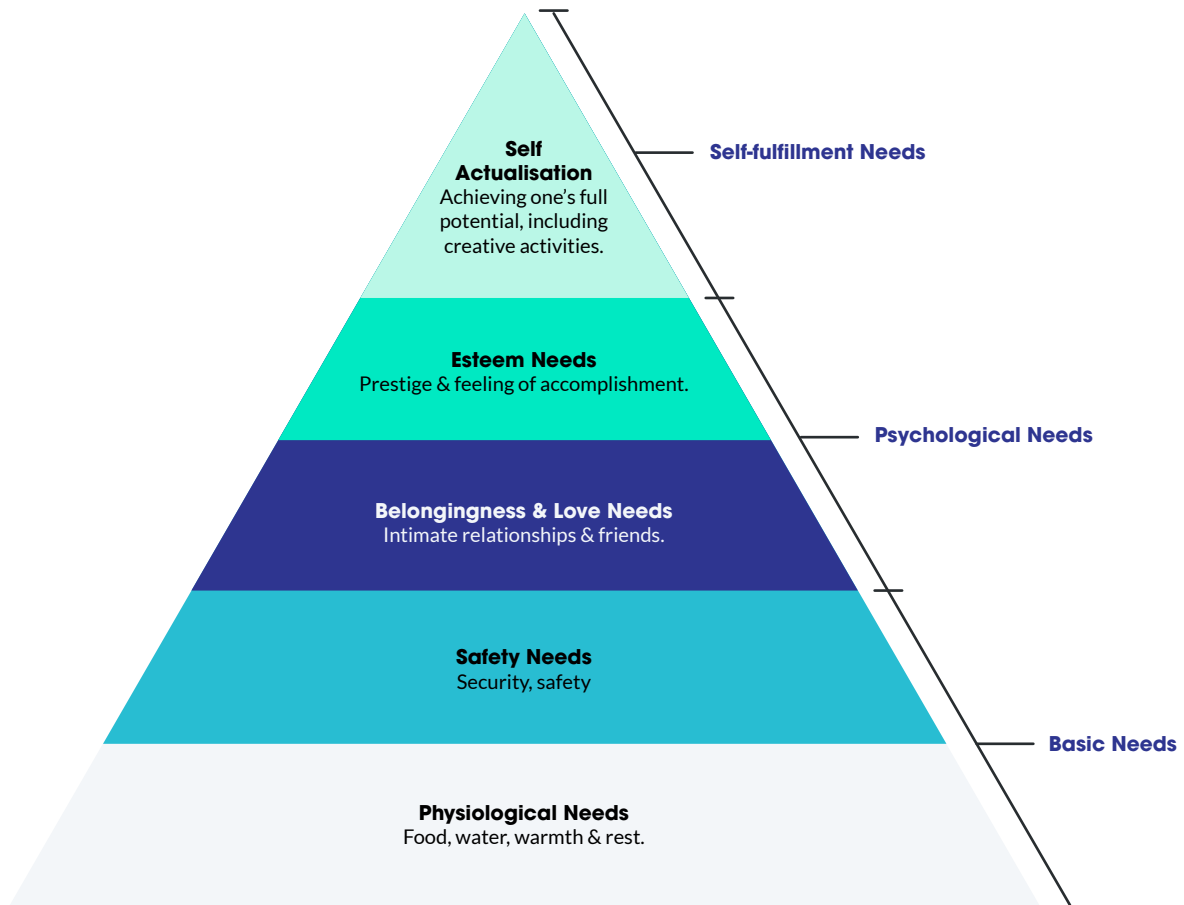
Self Actualisation
Achieving one's full potential, including creative activities.

Self-fulfillment Needs

Esteem Needs
Prestige & feeling of accomplishment.

Psychological Needs

Belongingness & Love Needs
Intimate relationships & friends.

Safety Needs
Security, safety

Basic Needs

Physiological Needs
Food, water, warmth & rest.